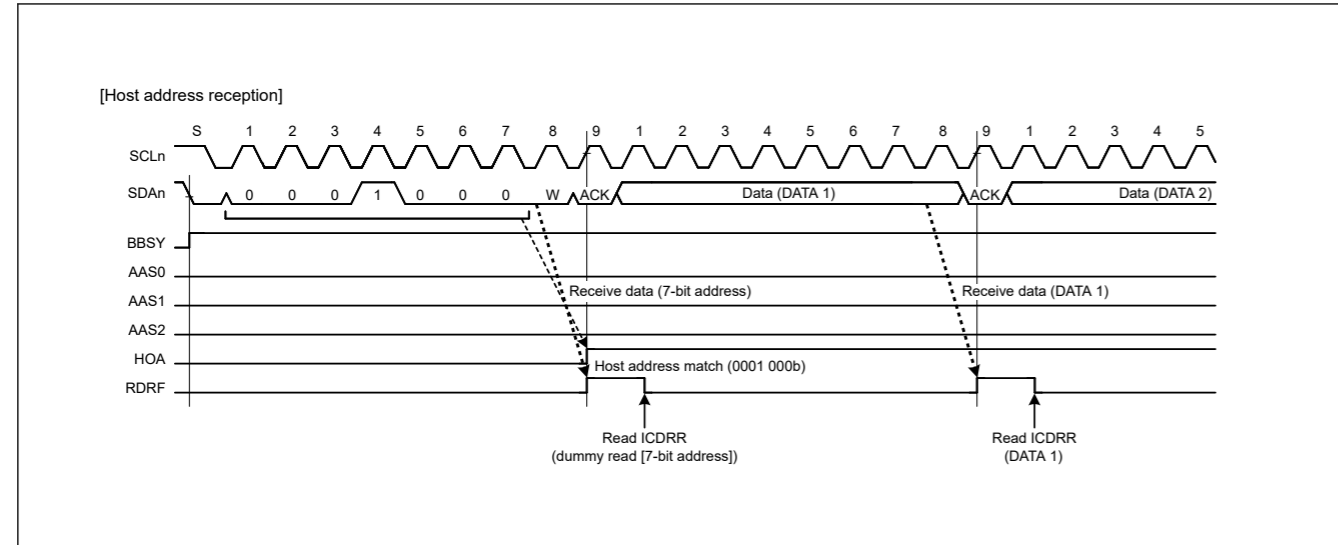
[Host address reception]

S 1 2 3 4 5 6 7 8 9 1 2 3 4 5 6 7 8 9 1 2 3 4 5

SCLn

SDAn 0 0 0 1 0 0 0 W ACK Data (DATA 1) ACK Data (DATA 2)

BBSY

AAS0

AAS1

AAS2

HOA

RDRF

Receive data (7-bit address)

Receive data (DATA 1)

Host address match (0001 000b)

Read ICDRR
(dummy read [7-bit address])

Read ICDRR
(DATA 1)